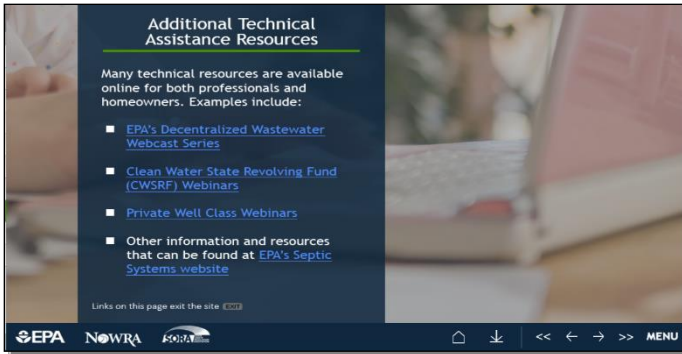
Additional Technical Assistance Resources

Many technical resources are available online for both professionals and homeowners. Examples include:

- EPA's Decentralized Wastewater Webcast Series
- Clean Water State Revolving Fund (CWSRF) Webinars
- Private Well Class Webinars
- Other information and resources that can be found at EPA's Septic Systems website

Links on this page exit the site EXIT

EPA NOWRA SORA

<< ← → >> MENU